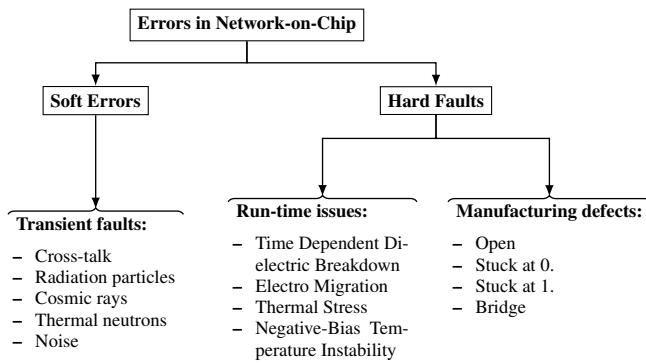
Errors in Network-on-Chip

Soft Errors

Hard Faults

Transient faults:
– Cross-talk
– Radiation particles
– Cosmic rays
– Thermal neutrons
– Noise

Run-time issues:
– Time Dependent Dielectric Breakdown
– Electro Migration
– Thermal Stress
– Negative-Bias Temperature Instability

Manufacturing defects:
– Open
– Stuck at 0.
– Stuck at 1.
– Bridge